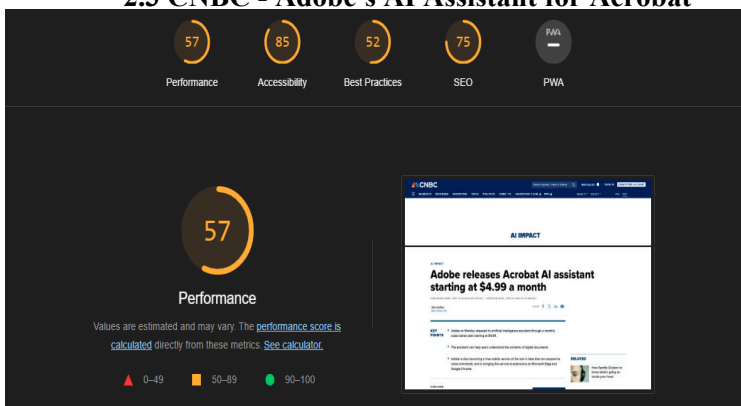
2.5 CNBC - Adobe's AI Assistant for Acrobat

57
Performance

85
Accessibility

52
Best Practices

75
SEO

PWA
PWA

57

Performance

Values are estimated and may vary. The performance score is calculated directly from these metrics. See calculator.

0–49 50–89 90–100

CNBC

AI IMPACT

AI IMPACT

Adobe releases Acrobat AI assistant starting at $4.99 a month

KEY POINTS

RELATED